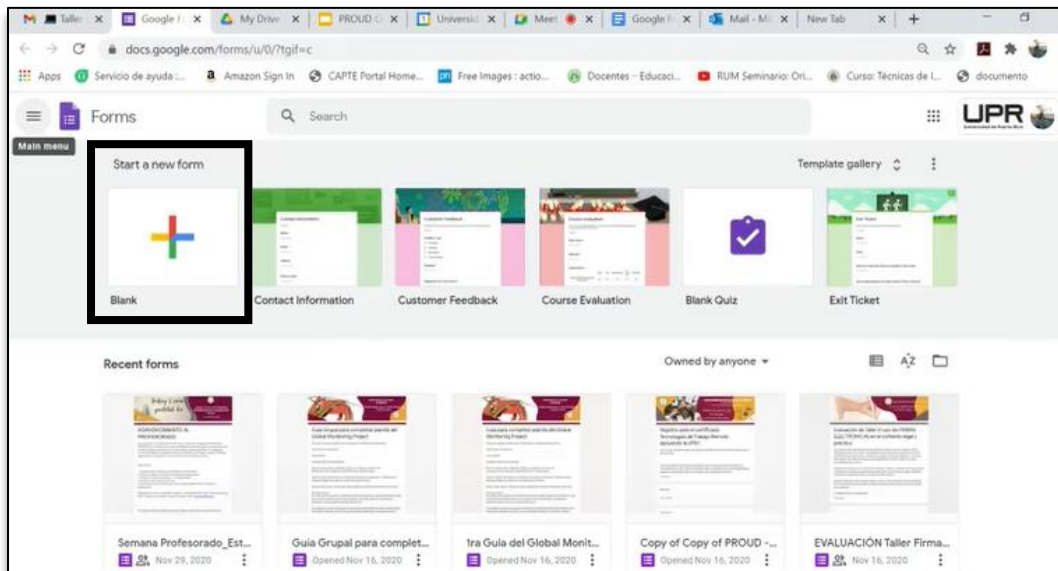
Taller | Google F | My Drive | PROUD | Universid | Meet | Google F | Mail - Mi | New Tab

docs.google.com/forms/u/0/?tgif=c

Apps | Servicio de ayuda:... | Amazon Sign In | CAPTE Portal Home... | Free Images: actio... | Docentes - Educaci... | RUM Seminario: Ori... | Curso: Técnicas de I... | documento

Forms

Search

UPR

Main menu

Start a new form

Template gallery

Blank

Contact Information

Customer Feedback

Course Evaluation

Blank Quiz

Exit Ticket

Recent forms

Owned by anyone

Semana Profesorado_Est...
Nov 29, 2020

Guia Grupal para complet...
Opened Nov 16, 2020

1ra Guia del Global Monit...
Opened Nov 16, 2020

Copy of Copy of PROUD -...
Opened Nov 16, 2020

EVALUACIÓN Taller Firma...
Nov 16, 2020